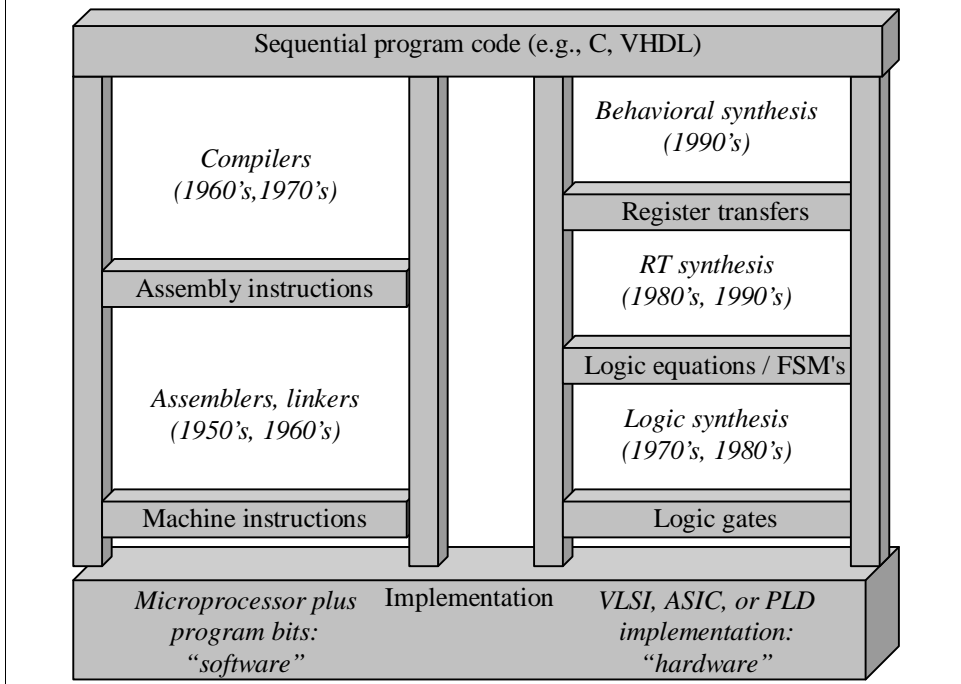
Sequential program code (e.g., C, VHDL)

Compilers
(1960's,1970's)

Assembly instructions

Assemblers, linkers
(1950's, 1960's)

Machine instructions

Behavioral synthesis
(1990's)

Register transfers

RT synthesis
(1980's, 1990's)

Logic equations / FSM's

Logic synthesis
(1970's, 1980's)

Logic gates

Microprocessor plus program bits: "software"

Implementation

VLSI, ASIC, or PLD implementation: "hardware"